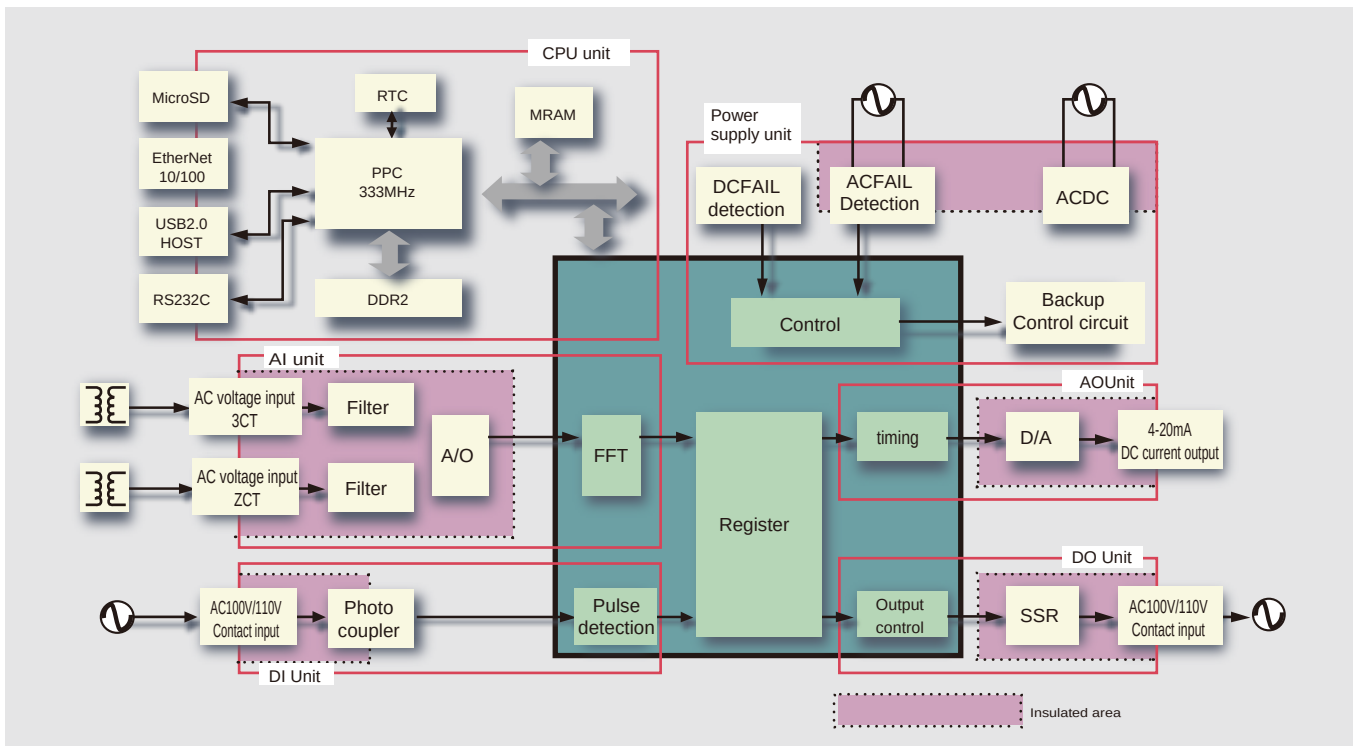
CPU unit

MicroSD

EtherNet 10/100

USB2.0 HOST

RS232C

RTC

PPC 333MHz

DDR2

MRAM

Power supply unit

DCFAIL detection

ACFAIL Detection

ACDC

Control

Backup Control circuit

AI unit

AC voltage input 3CT

Filter

AC voltage input ZCT

Filter

A/O

FFT

Register

AOUnit

timing

D/A

4-20mA DC current output

AC100V/110V Contact input

Photo coupler

Pulse detection

DI Unit

DO Unit

Output control

SSR

AC100V/110V Contact input

Insulated area